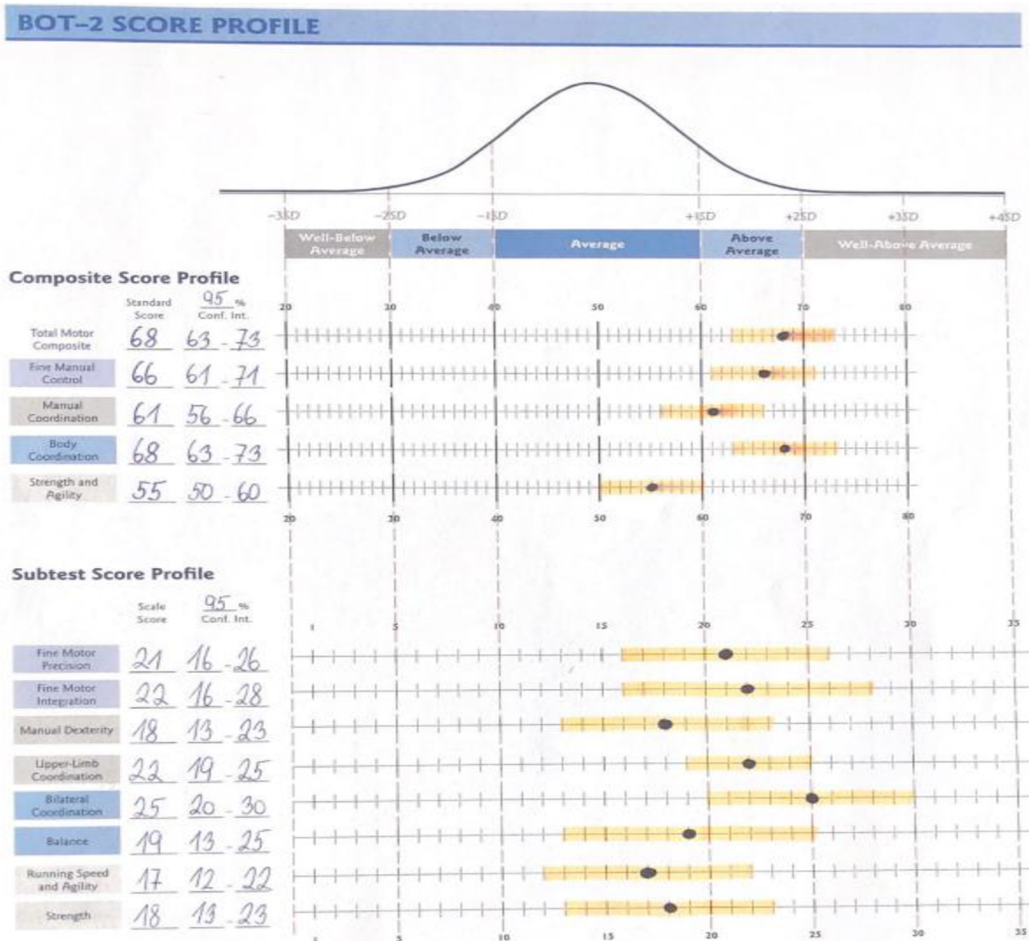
BOT–2 SCORE PROFILE

−3SD −2SD −1SD +1SD +2SD +3SD +4SD

Well-Below Average | Below Average | Average | Above Average | Well-Above Average

Composite Score Profile

| | Standard Score | 95 % Conf. Int. |
|---|---|---|
| Total Motor Composite | 68 | 63 - 73 |
| Fine Manual Control | 66 | 61 - 71 |
| Manual Coordination | 61 | 56 - 66 |
| Body Coordination | 68 | 63 - 73 |
| Strength and Agility | 55 | 50 - 60 |

20 30 40 50 60 70 80

Subtest Score Profile

| | Scale Score | 95 % Conf. Int. |
|---|---|---|
| Fine Motor Precision | 21 | 16 - 26 |
| Fine Motor Integration | 22 | 16 - 28 |
| Manual Dexterity | 18 | 13 - 23 |
| Upper-Limb Coordination | 22 | 19 - 25 |
| Bilateral Coordination | 25 | 20 - 30 |
| Balance | 19 | 13 - 25 |
| Running Speed and Agility | 17 | 12 - 22 |
| Strength | 18 | 13 - 23 |

1 5 10 15 20 25 30 35